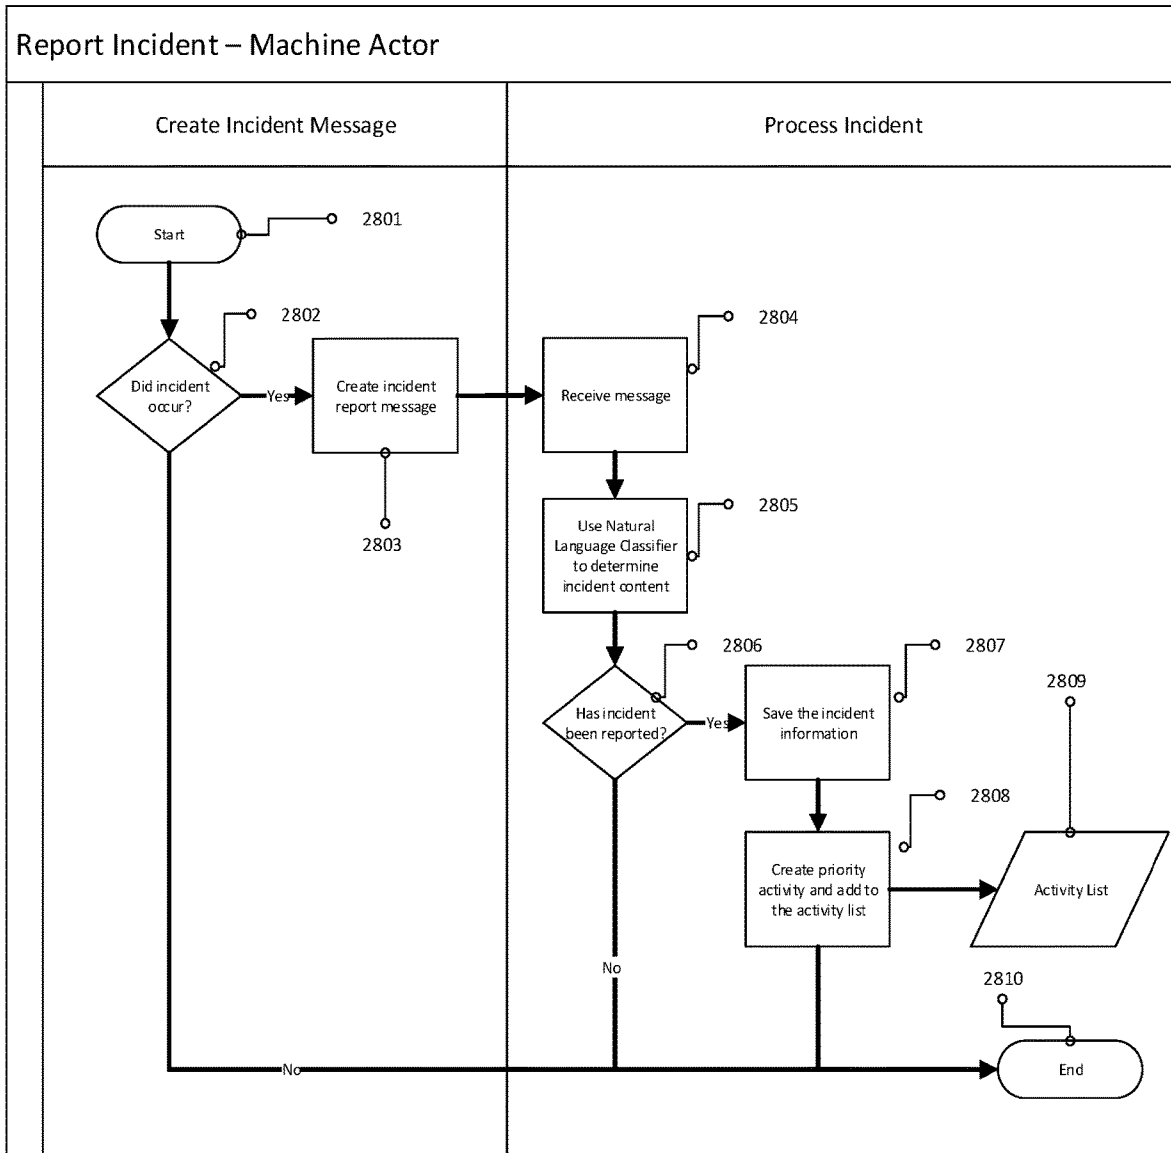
Report Incident – Machine Actor

Create Incident Message

Process Incident

Start

2801

2802

Did incident occur?

Yes

Create incident report message

2803

Receive message

2804

Use Natural Language Classifier to determine incident content

2805

2806

Has incident been reported?

Yes

Save the incident information

2807

2809

2808

Create priority activity and add to the activity list

Activity List

No

2810

No

End